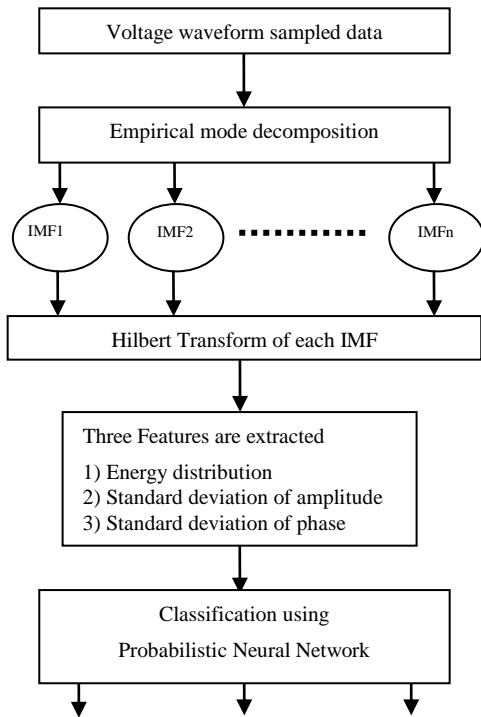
Voltage waveform sampled data

Empirical mode decomposition

IMF1

IMF2

IMFn

Hilbert Transform of each IMF

Three Features are extracted

1) Energy distribution
2) Standard deviation of amplitude
3) Standard deviation of phase

Classification using
Probabilistic Neural Network